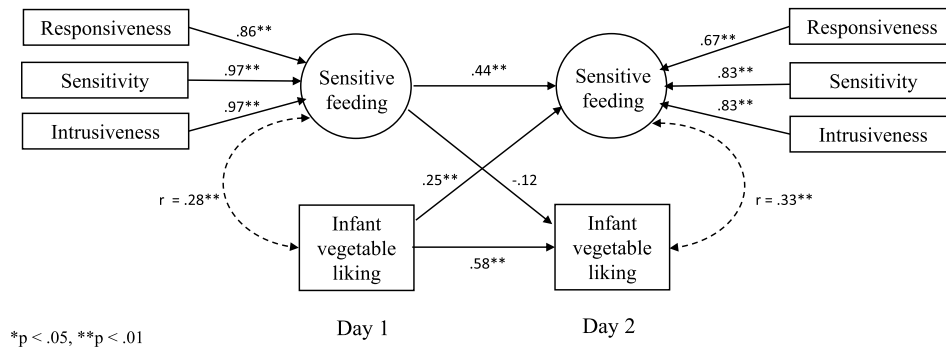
Responsiveness
.86**
Sensitivity
.97**
Intrusiveness
.97**
Sensitive feeding
.44**
Sensitive feeding
.67**
Responsiveness
.83**
Sensitivity
.83**
Intrusiveness
r = .28**
.25**
-.12
r = .33**
Infant vegetable liking
.58**
Infant vegetable liking
*p < .05, **p < .01
Day 1
Day 2